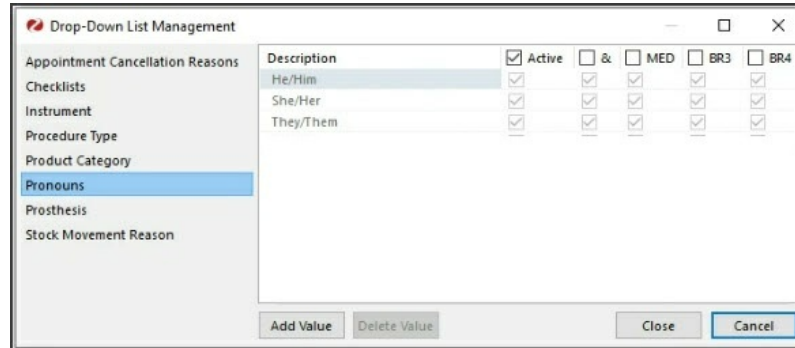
Drop-Down List Management

Appointment Cancellation Reasons
Checklists
Instrument
Procedure Type
Product Category
Pronouns
Prosthesis
Stock Movement Reason

| Description | ☑ Active | ☐ & | ☐ MED | ☐ BR3 | ☐ BR4 |
|---|---|---|---|---|---|
| He/Him | ☑ | ☑ | ☑ | ☑ | ☑ |
| She/Her | ☑ | ☑ | ☑ | ☑ | ☑ |
| They/Them | ☑ | ☑ | ☑ | ☑ | ☑ |

Add Value
Delete Value
Close
Cancel